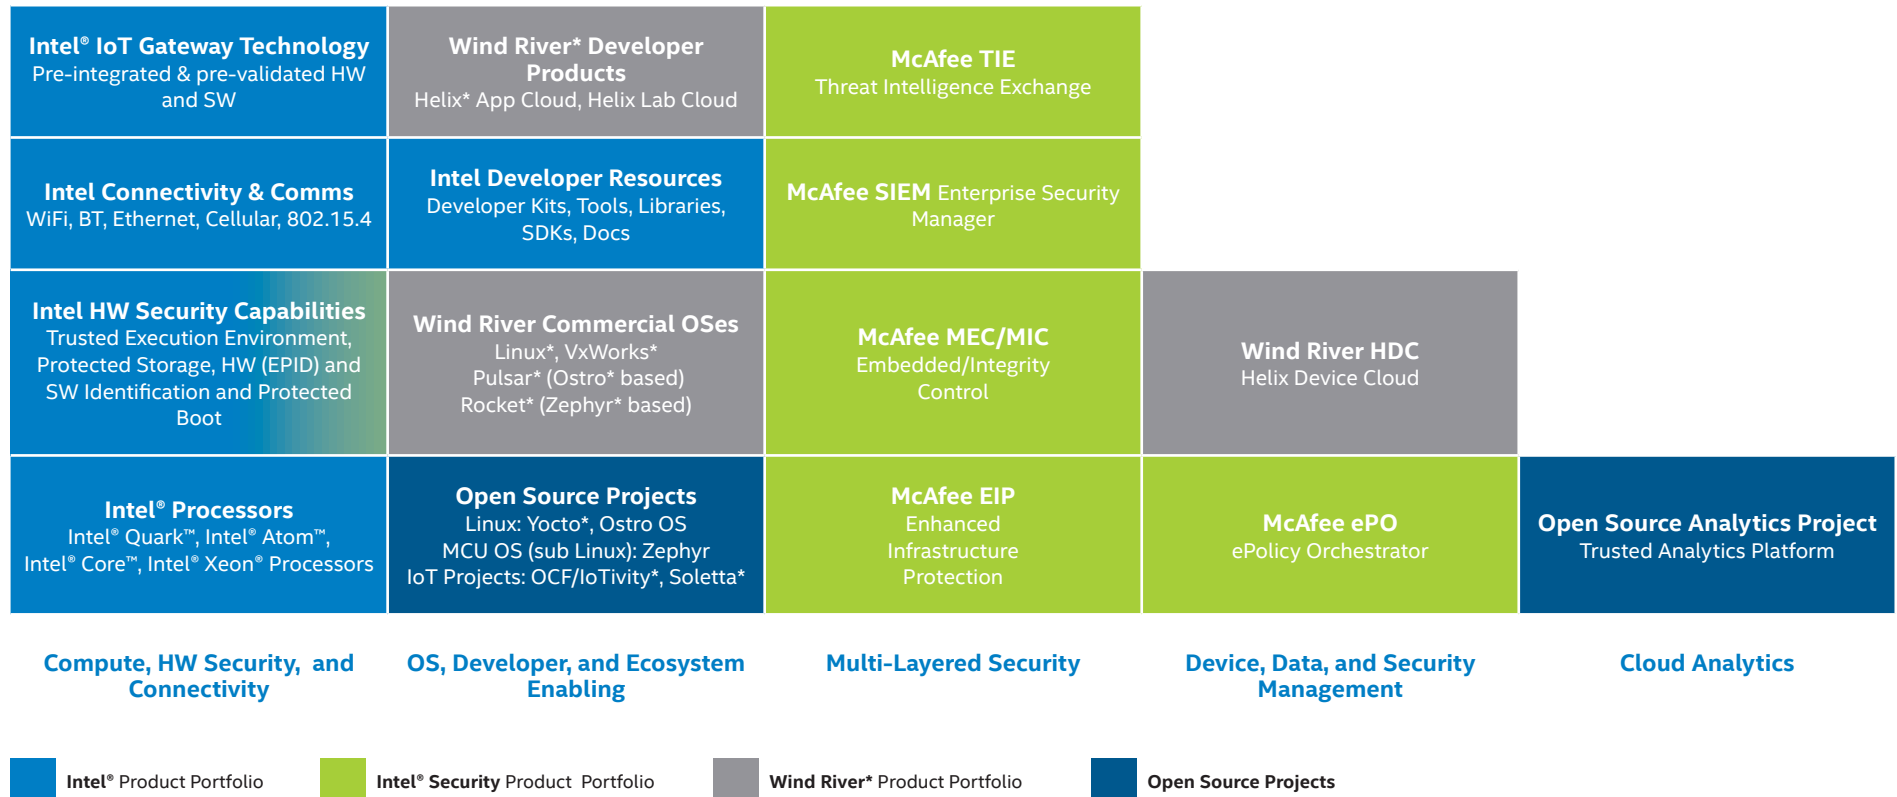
**Intel® IoT Gateway Technology**
Pre-integrated & pre-validated HW and SW

**Wind River* Developer Products**
Helix* App Cloud, Helix Lab Cloud

**McAfee TIE**
Threat Intelligence Exchange

**Intel Connectivity & Comms**
WiFi, BT, Ethernet, Cellular, 802.15.4

**Intel Developer Resources**
Developer Kits, Tools, Libraries, SDKs, Docs

**McAfee SIEM** Enterprise Security Manager

**Intel HW Security Capabilities**
Trusted Execution Environment, Protected Storage, HW (EPID) and SW Identification and Protected Boot

**Wind River Commercial OSes**
Linux*, VxWorks*
Pulsar* (Ostro* based)
Rocket* (Zephyr* based)

**McAfee MEC/MIC**
Embedded/Integrity Control

**Wind River HDC**
Helix Device Cloud

**Intel® Processors**
Intel® Quark™, Intel® Atom™, Intel® Core™, Intel® Xeon® Processors

**Open Source Projects**
Linux: Yocto*, Ostro OS
MCU OS (sub Linux): Zephyr
IoT Projects: OCF/IoTivity*, Soletta*

**McAfee EIP**
Enhanced Infrastructure Protection

**McAfee ePO**
ePolicy Orchestrator

**Open Source Analytics Project**
Trusted Analytics Platform

Compute, HW Security, and Connectivity

OS, Developer, and Ecosystem Enabling

Multi-Layered Security

Device, Data, and Security Management

Cloud Analytics

Intel® Product Portfolio

Intel® Security Product Portfolio

Wind River* Product Portfolio

Open Source Projects